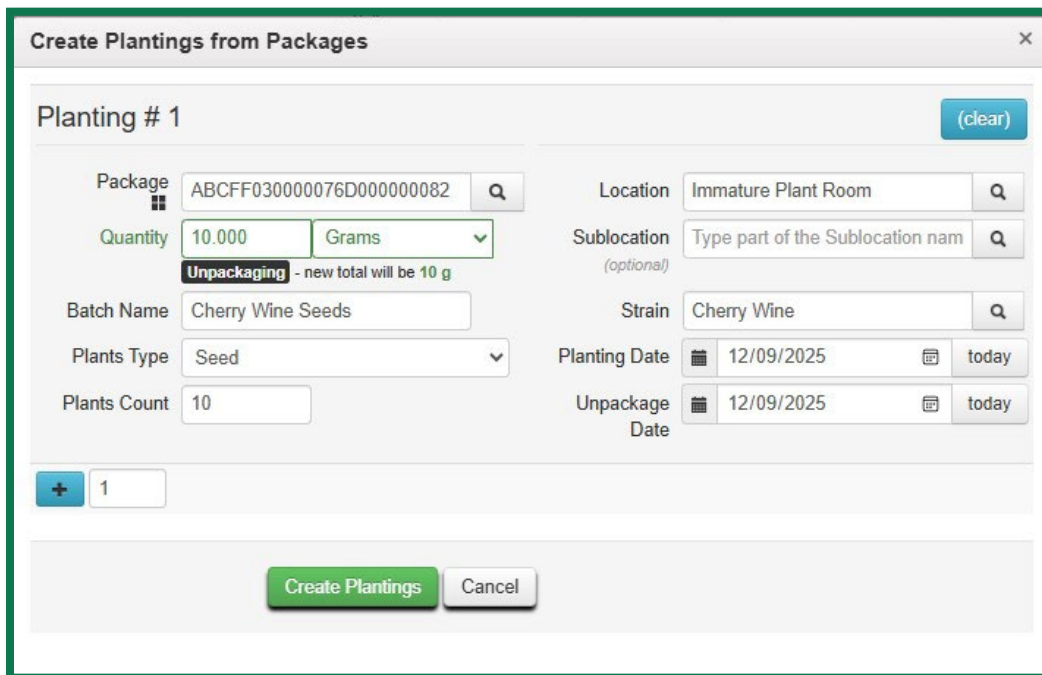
Create Plantings from Packages ×

Planting # 1 (clear)

Package ABCFF030000076D000000082

Quantity 10.000 Grams

Unpackaging - new total will be 10 g

Batch Name Cherry Wine Seeds

Plants Type Seed

Plants Count 10

Location Immature Plant Room

Sublocation (optional) Type part of the Sublocation nam

Strain Cherry Wine

Planting Date 12/09/2025 today

Unpackage Date 12/09/2025 today

+ 1

Create Plantings Cancel